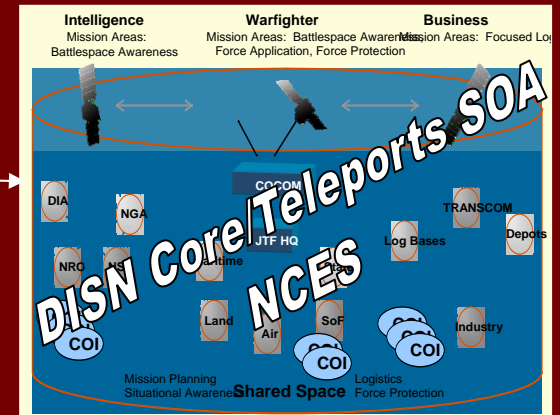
Intelligence
Mission Areas:
Battlespace Awareness

Warfighter
Mission Areas: Battlespace Awareness
Force Application, Force Protection

Business
Mission Areas: Focused Lo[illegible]

DISN Core/Teleports SOA

NCES

COCOM

JTF HQ

DIA

NGA

NRO

NS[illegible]

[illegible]aritime

Land

Air

SoF

TRANSCOM

Log Bases

Depots

Industry

COI

COI

COI

COI

COI

COI

Mission Planning
Situational Awareness

Shared Space

Logistics
Force Protection